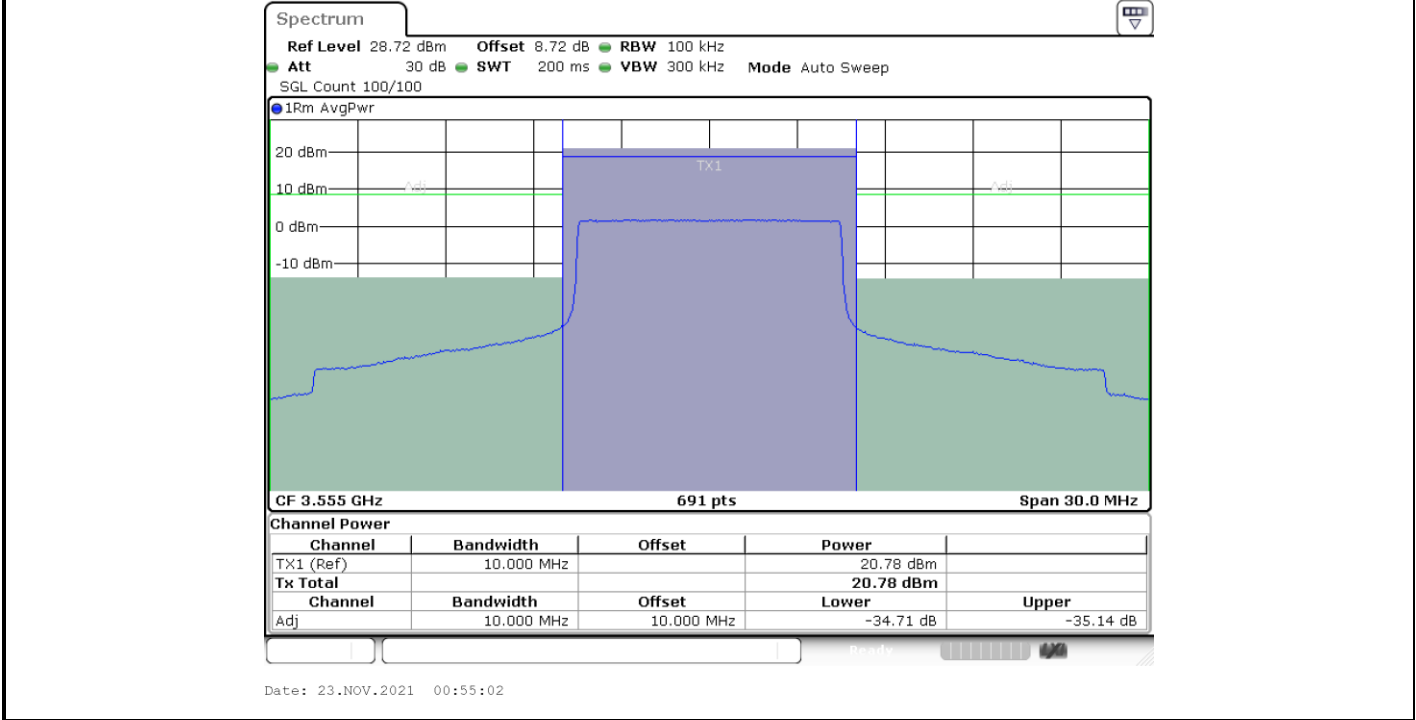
Spectrum

Ref Level 28.72 dBm Offset 8.72 dB RBW 100 kHz
Att 30 dB SWT 200 ms VBW 300 kHz Mode Auto Sweep
SGL Count 100/100

1Rm AvgPwr

20 dBm
10 dBm
0 dBm
-10 dBm

Adj
TX1
Adj

CF 3.555 GHz 691 pts Span 30.0 MHz

Channel Power

| Channel | Bandwidth | Offset | Power | |
|---|---|---|---|---|
| TX1 (Ref) | 10.000 MHz | | 20.78 dBm | |
| Tx Total | | | 20.78 dBm | |
| Channel | Bandwidth | Offset | Lower | Upper |
| Adj | 10.000 MHz | 10.000 MHz | -34.71 dB | -35.14 dB |

Ready

Date: 23.NOV.2021 00:55:02